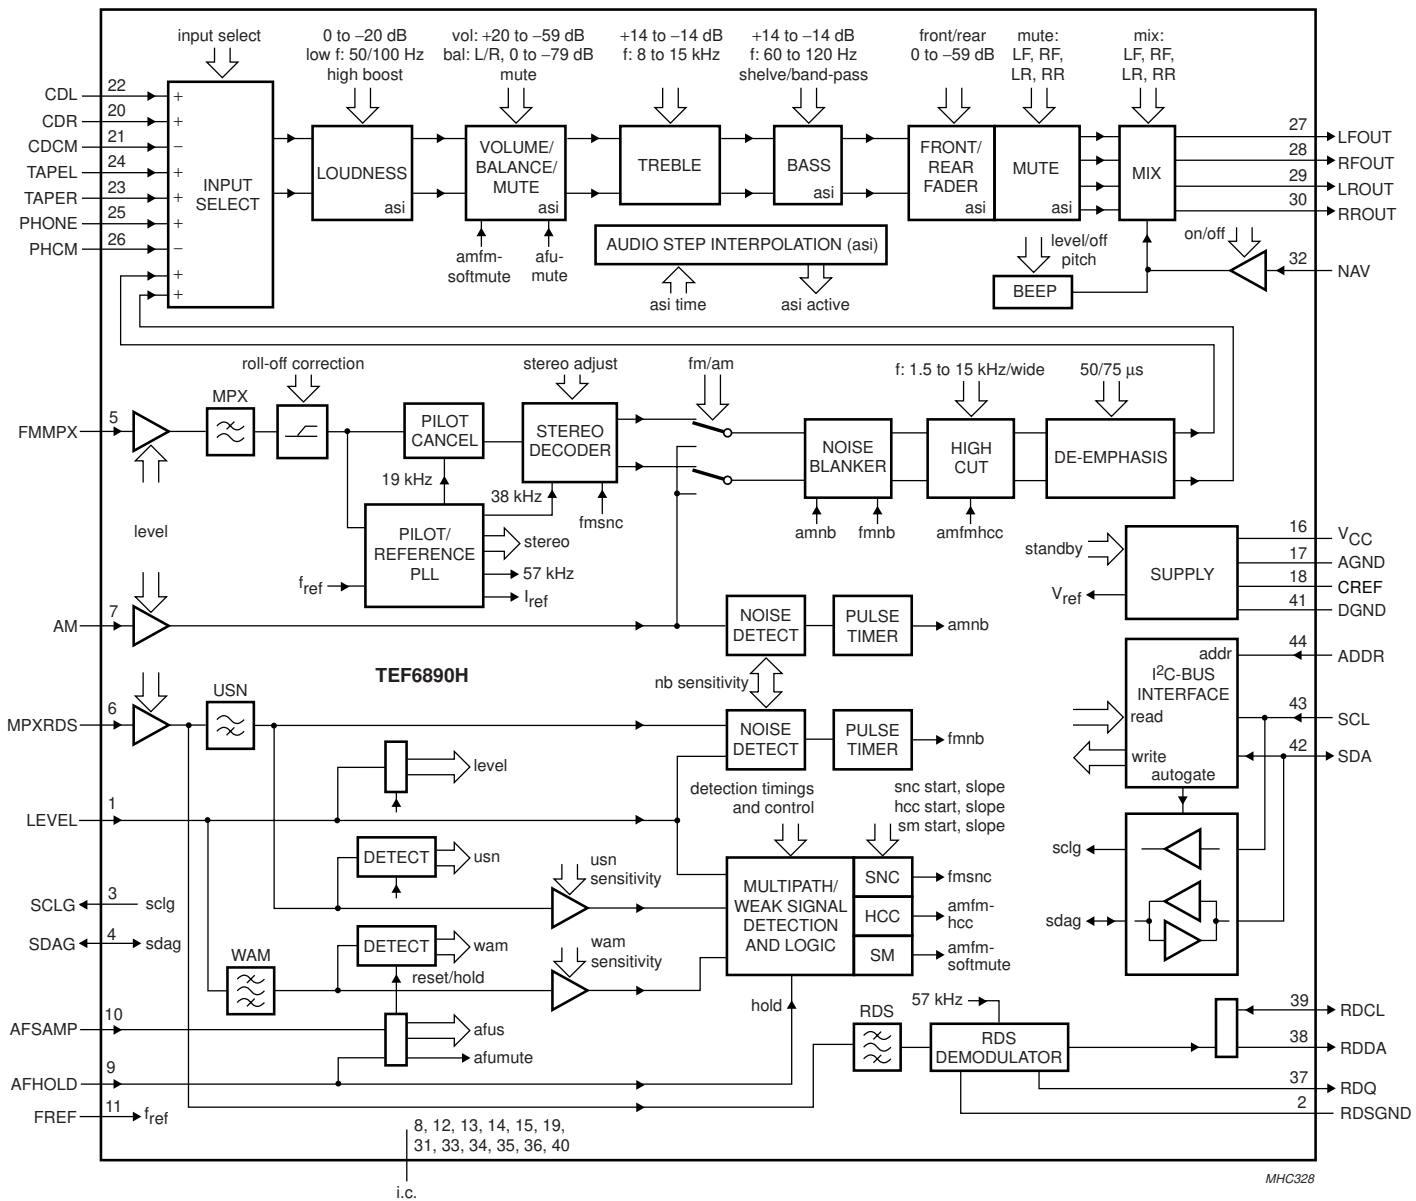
input select

0 to –20 dB
low f: 50/100 Hz
high boost

vol: +20 to –59 dB
bal: L/R, 0 to –79 dB
mute

+14 to –14 dB
f: 8 to 15 kHz

+14 to –14 dB
f: 60 to 120 Hz
shelve/band-pass

front/rear
0 to –59 dB

mute:
LF, RF,
LR, RR

mix:
LF, RF,
LR, RR

CDL 22
CDR 20
CDCM 21
TAPEL 24
TAPER 23
PHONE 25
PHCM 26

INPUT SELECT

LOUDNESS asi

VOLUME/ BALANCE/ MUTE asi

TREBLE

BASS asi

FRONT/ REAR FADER asi

MUTE asi

MIX

27 LFOUT
28 RFOUT
29 LROUT
30 RROUT

amfm-softmute
afu-mute

AUDIO STEP INTERPOLATION (asi)

asi time
asi active

level/off
pitch

BEEP

on/off

32 NAV

roll-off correction

stereo adjust

fm/am

f: 1.5 to 15 kHz/wide

50/75 µs

5 FMMPX

MPX

PILOT CANCEL

STEREO DECODER

NOISE BLANKER

HIGH CUT

DE-EMPHASIS

19 kHz
38 kHz
fmsnc

level

PILOT/ REFERENCE PLL

stereo
57 kHz
$I_{ref}$
$f_{ref}$

amnb
fmnb
amfmhcc

standby

SUPPLY

16 $V_{CC}$
17 AGND
18 CREF
41 DGND

$V_{ref}$

7 AM

NOISE DETECT

PULSE TIMER

amnb

TEF6890H

nb sensitivity

44 ADDR

addr
I$^2$C-BUS INTERFACE
read
write
autogate

43 SCL
42 SDA

6 MPXRDS

USN

NOISE DETECT

PULSE TIMER

fmnb

level

detection timings and control

snc start, slope
hcc start, slope
sm start, slope

1 LEVEL

DETECT

usn

usn sensitivity

MULTIPATH/ WEAK SIGNAL DETECTION AND LOGIC

SNC
HCC
SM

fmsnc
amfm-hcc
amfm-softmute

sclg

3 SCLG sclg

4 SDAG sdag

sdag

WAM

DETECT

wam

reset/hold

wam sensitivity

10 AFSAMP

afus
afumute

hold

RDS

57 kHz

RDS DEMODULATOR

39 RDCL
38 RDDA
37 RDQ
2 RDSGND

9 AFHOLD

11 FREF $f_{ref}$

8, 12, 13, 14, 15, 19,
31, 33, 34, 35, 36, 40

i.c.

MHC328